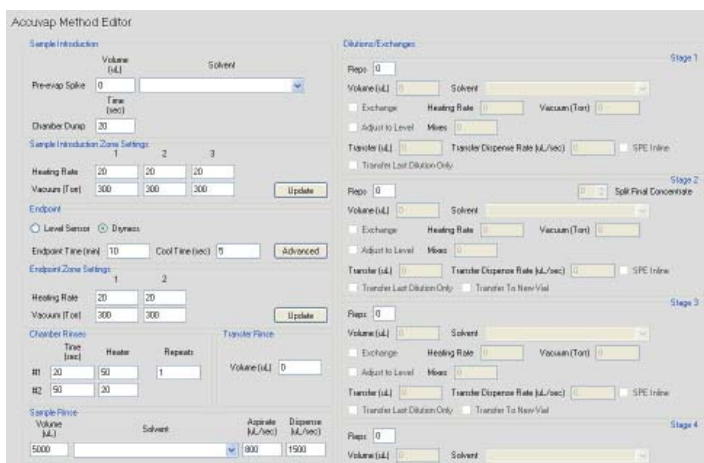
Accuvap Method Editor

Sample Introduction

Volume (uL)

Solvent

Pre-evap Spike 0

Time (sec)

Chamber Dump 20

Sample Introduction Zone Settings

| | 1 | 2 | 3 |
|---|---|---|---|
| Heating Rate | 20 | 20 | 20 |
| Vacuum (Torr) | 300 | 300 | 300 |

Update

Endpoint

Level Sensor Dryness

Endpoint Time (min) 10 Cool Time (sec) 5 Advanced

Endpoint Zone Settings

| | 1 | 2 |
|---|---|---|
| Heating Rate | 20 | 20 |
| Vacuum (Torr) | 300 | 300 |

Update

Chamber Rinses

| | Time (sec) | Heater | Repeats |
|---|---|---|---|
| #1 | 20 | 50 | 1 |
| #2 | 50 | 20 | |

Transfer Rinse

Volume (uL) 0

Sample Rinse

| Volume (uL) | Solvent | Aspirate (uL/sec) | Dispense (uL/sec) |
|---|---|---|---|
| 5000 | | 800 | 1500 |

Dilutions/Exchanges

Stage 1

Reps 0

Volume (uL) 0 Solvent

Exchange Heating Rate 0 Vacuum (Torr) 0

Adjust to Level Mixes 0

Transfer (uL) 0 Transfer Dispense Rate (uL/sec) 0 SPE Inline

Transfer Last Dilution Only

Stage 2

Reps 0 0 Split Final Concentrate

Volume (uL) 0 Solvent

Exchange Heating Rate 0 Vacuum (Torr) 0

Adjust to Level Mixes 0

Transfer (uL) 0 Transfer Dispense Rate (uL/sec) 0 SPE Inline

Transfer Last Dilution Only Transfer To New Vial

Stage 3

Reps 0

Volume (uL) 0 Solvent

Exchange Heating Rate 0 Vacuum (Torr) 0

Adjust to Level Mixes 0

Transfer (uL) 0 Transfer Dispense Rate (uL/sec) 0 SPE Inline

Transfer Last Dilution Only Transfer To New Vial

Stage 4

Reps 0

Volume (uL) 0 Solvent